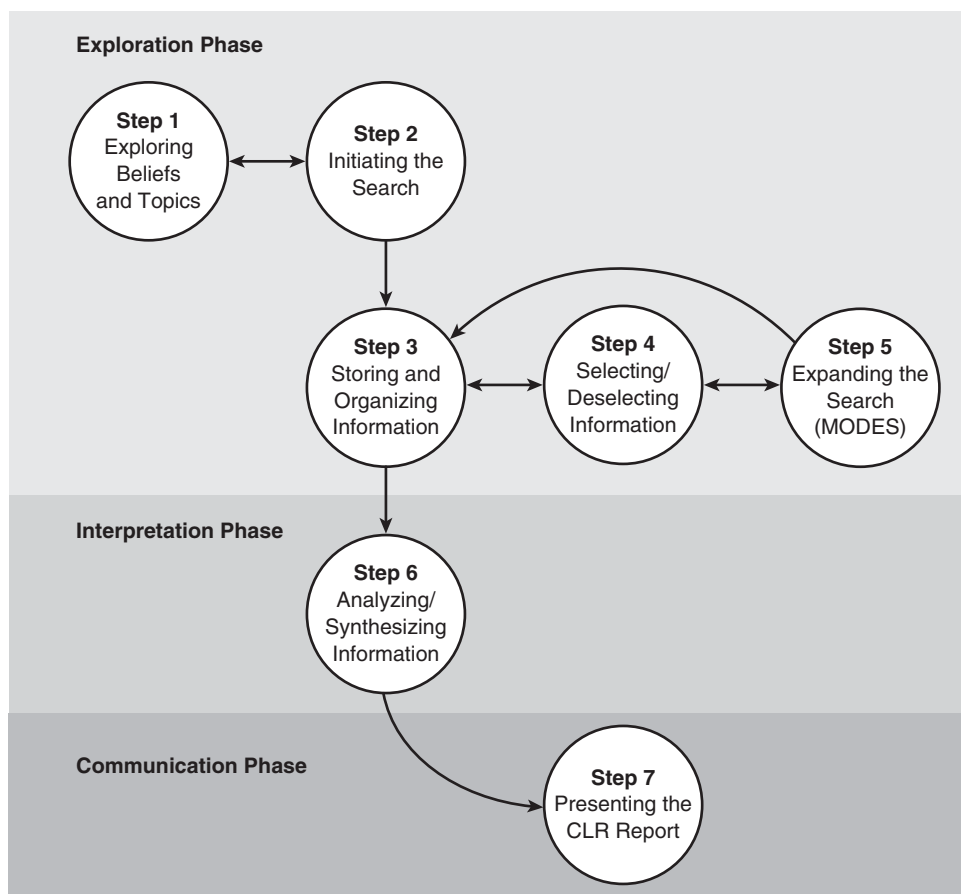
Exploration Phase

Step 1
Exploring Beliefs and Topics

Step 2
Initiating the Search

Step 3
Storing and Organizing Information

Step 4
Selecting/ Deselecting Information

Step 5
Expanding the Search (MODES)

Interpretation Phase

Step 6
Analyzing/ Synthesizing Information

Communication Phase

Step 7
Presenting the CLR Report